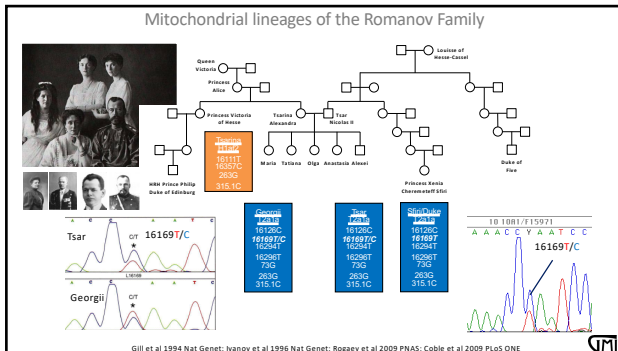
Mitochondrial lineages of the Romanov Family

Queen Victoria

Princess Alice

Louisse of Hesse-Cassel

Princess Victoria of Hesse

Tsarina Alexandra

Tsar Nicolas II

Tsarina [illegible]

16111T
16357C
263G
315.1C

Maria Tatiana Olga Anastasia Alexei

HRH Prince Philip Duke of Edinburg

Princess Xenia Cheremeteff Sfiri

Duke of Fife

Tsar

C/T

16169T/C

L16169

Georgii

C/T

Georgii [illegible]

16126C
16169T/C
16294T
16296T
73G
263G
315.1C

Tsar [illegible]

16126C
16169T/C
16294T
16296T
73G
263G
315.1C

Sfiri/Duke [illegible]

16126C
16169T
16294T
16296T
73G
263G
315.1C

10 1081/F15971

A A A C C Y A A T C C

16169T/C

Gill et al 1994 Nat Genet; Ivanov et al 1996 Nat Genet; Rogaev et al 2009 PNAS; Coble et al 2009 PLoS ONE